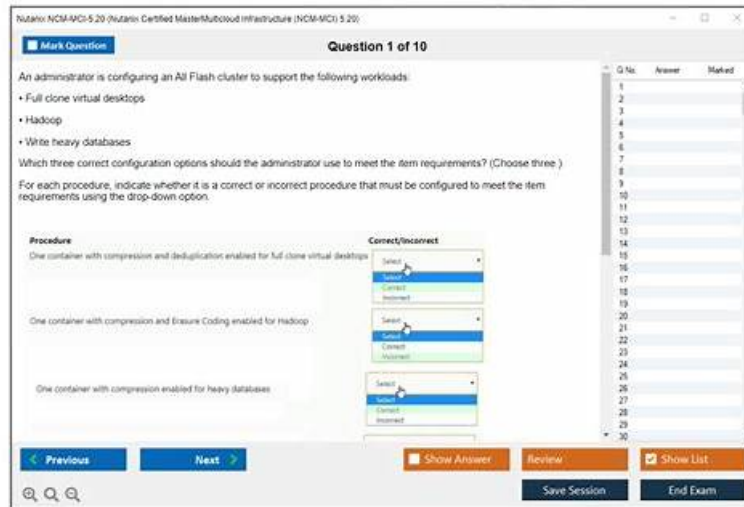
Nutanix NCM-MCI-5.20 (Nutanix Certified MasterMulticloud Infrastructure (NCM-MCI) 5.20)

Mark Question

Question 1 of 10

An administrator is configuring an All Flash cluster to support the following workloads:

• Full clone virtual desktops

• Hadoop

• Write heavy databases

Which three correct configuration options should the administrator use to meet the item requirements? (Choose three.)

For each procedure, indicate whether it is a correct or incorrect procedure that must be configured to meet the item requirements using the drop-down option.

| Procedure | Correct/Incorrect |
|---|---|
| One container with compression and deduplication enabled for full clone virtual desktops | Select / Select / Correct / Incorrect |
| One container with compression and Erasure Coding enabled for Hadoop | Select / Select / Correct / Incorrect |
| One container with compression enabled for heavy databases | Select / Select / Correct / Incorrect |

| Q No. | Answer | Marked |
|---|---|---|
| 1 | | |
| 2 | | |
| 3 | | |
| 4 | | |
| 5 | | |
| 6 | | |
| 7 | | |
| 8 | | |
| 9 | | |
| 10 | | |
| 11 | | |
| 12 | | |
| 13 | | |
| 14 | | |
| 15 | | |
| 16 | | |
| 17 | | |
| 18 | | |
| 19 | | |
| 20 | | |
| 21 | | |
| 22 | | |
| 23 | | |
| 24 | | |
| 25 | | |
| 26 | | |
| 27 | | |
| 28 | | |
| 29 | | |
| 30 | | |

Previous
Next
Show Answer
Review
Show List
Save Session
End Exam